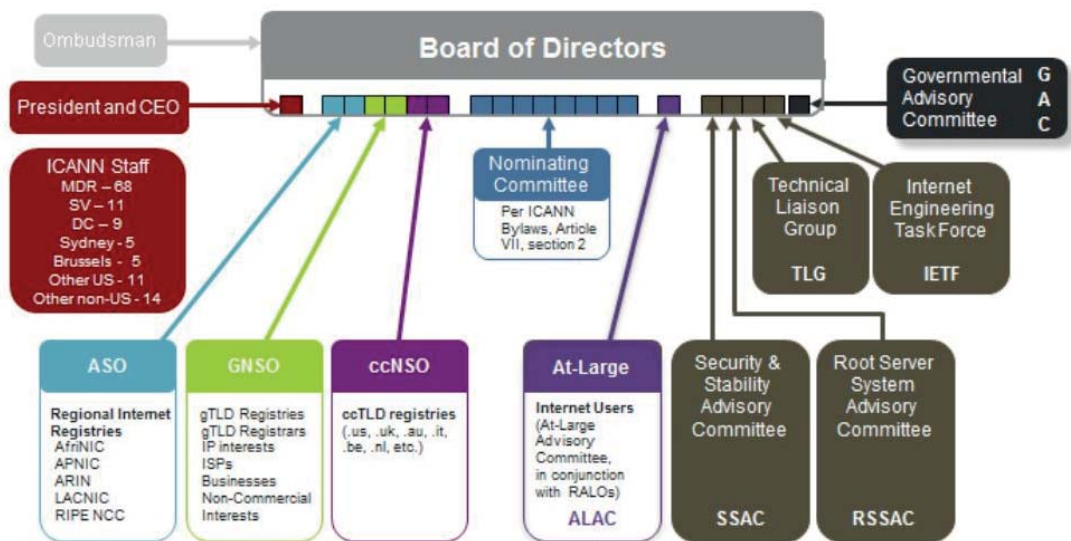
Ombudsman

Board of Directors

President and CEO

Governmental Advisory Committee

G A C

ICANN Staff
MDR – 68
SV – 11
DC – 9
Sydney - 5
Brussels - 5
Other US - 11
Other non-US - 14

Nominating Committee

Per ICANN Bylaws, Article VII, section 2

Technical Liaison Group

TLG

Internet Engineering Task Force

IETF

ASO

Regional Internet Registries
AfriNIC
APNIC
ARIN
LACNIC
RIPE NCC

GNSO

gTLD Registries
gTLD Registrars
IP interests
ISPs
Businesses
Non-Commercial Interests

ccNSO

ccTLD registries
(.us, .uk, .au, .it, .be, .nl, etc.)

At-Large

Internet Users
(At-Large Advisory Committee, in conjunction with RALOs)

ALAC

Security & Stability Advisory Committee

SSAC

Root Server System Advisory Committee

RSSAC